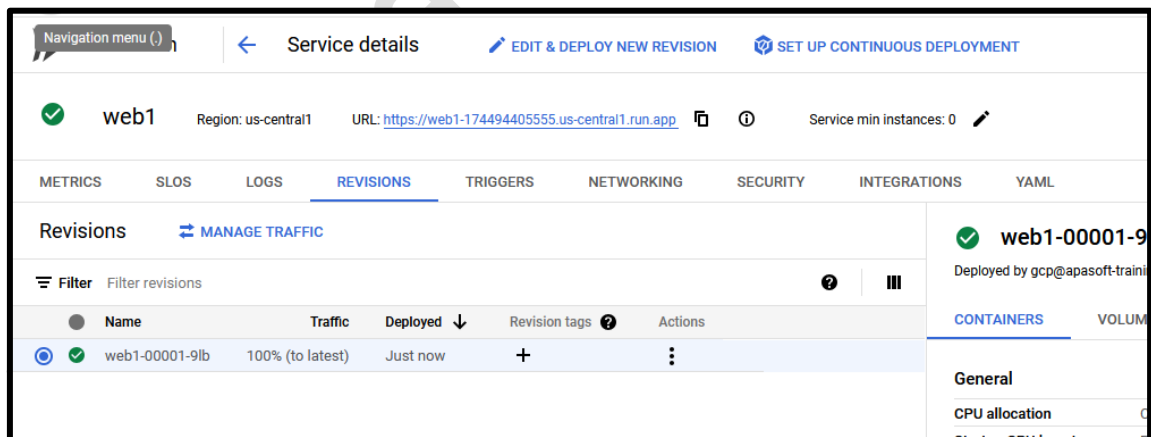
Navigation menu (.)

Service details

EDIT & DEPLOY NEW REVISION

SET UP CONTINUOUS DEPLOYMENT

web1 Region: us-central1 URL: https://web1-174494405555.us-central1.run.app Service min instances: 0

METRICS SLOS LOGS REVISIONS TRIGGERS NETWORKING SECURITY INTEGRATIONS YAML

Revisions MANAGE TRAFFIC

Filter Filter revisions

| | Name | Traffic | Deployed | Revision tags | Actions |
|---|---|---|---|---|---|
| | web1-00001-9lb | 100% (to latest) | Just now | + | ⋮ |

web1-00001-9

Deployed by gcp@apasoft-traini

CONTAINERS VOLUM

General

CPU allocation C